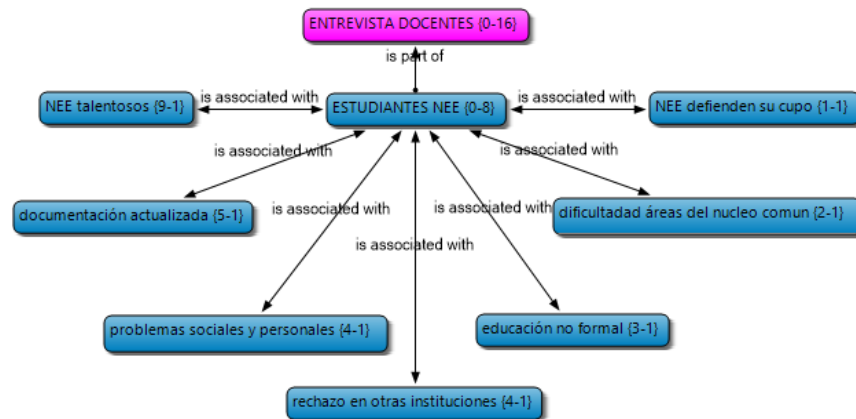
ENTREVISTA DOCENTES {0-16}

is part of

NEE talentosos {9-1}

is associated with

ESTUDIANTES NEE {0-8}

is associated with

NEE defienden su cupo {1-1}

is associated with

is associated with

documentación actualizada {5-1}

is associated with

is associated with

dificultad áreas del nucleo comun {2-1}

is associated with

problemas sociales y personales {4-1}

educación no formal {3-1}

rechazo en otras instituciones {4-1}